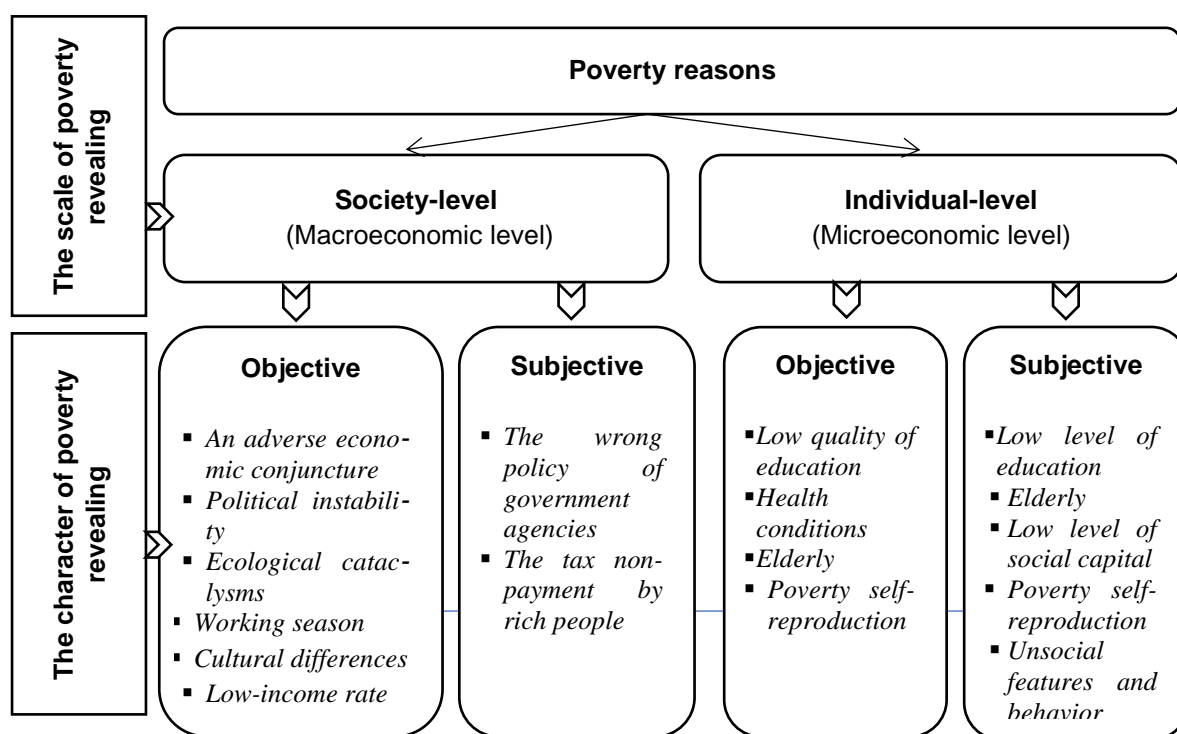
The scale of poverty revealing

Poverty reasons

**Society-level**
(Macroeconomic level)

**Individual-level**
(Microeconomic level)

The character of poverty revealing

**Objective**
- *An adverse economic conjuncture*
- *Political instability*
- *Ecological cataclysms*
- *Working season*
- *Cultural differences*
- *Low-income rate*

**Subjective**
- *The wrong policy of government agencies*
- *The tax non-payment by rich people*

**Objective**
- *Low quality of education*
- *Health conditions*
- *Elderly*
- *Poverty self-reproduction*

**Subjective**
- *Low level of education*
- *Elderly*
- *Low level of social capital*
- *Poverty self-reproduction*
- *Unsocial features and behavior*